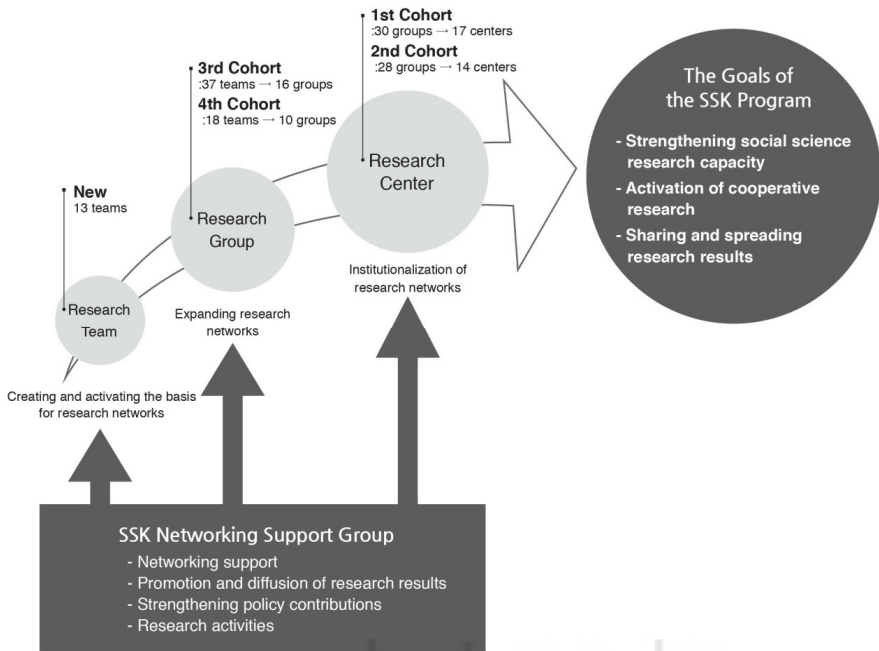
1st Cohort
:30 groups → 17 centers
2nd Cohort
:28 groups → 14 centers

3rd Cohort
:37 teams → 16 groups
4th Cohort
:18 teams → 10 groups

New
13 teams

Research Team

Research Group

Research Center

The Goals of the SSK Program

- Strengthening social science research capacity
- Activation of cooperative research
- Sharing and spreading research results

Creating and activating the basis for research networks

Expanding research networks

Institutionalization of research networks

SSK Networking Support Group
- Networking support
- Promotion and diffusion of research results
- Strengthening policy contributions
- Research activities